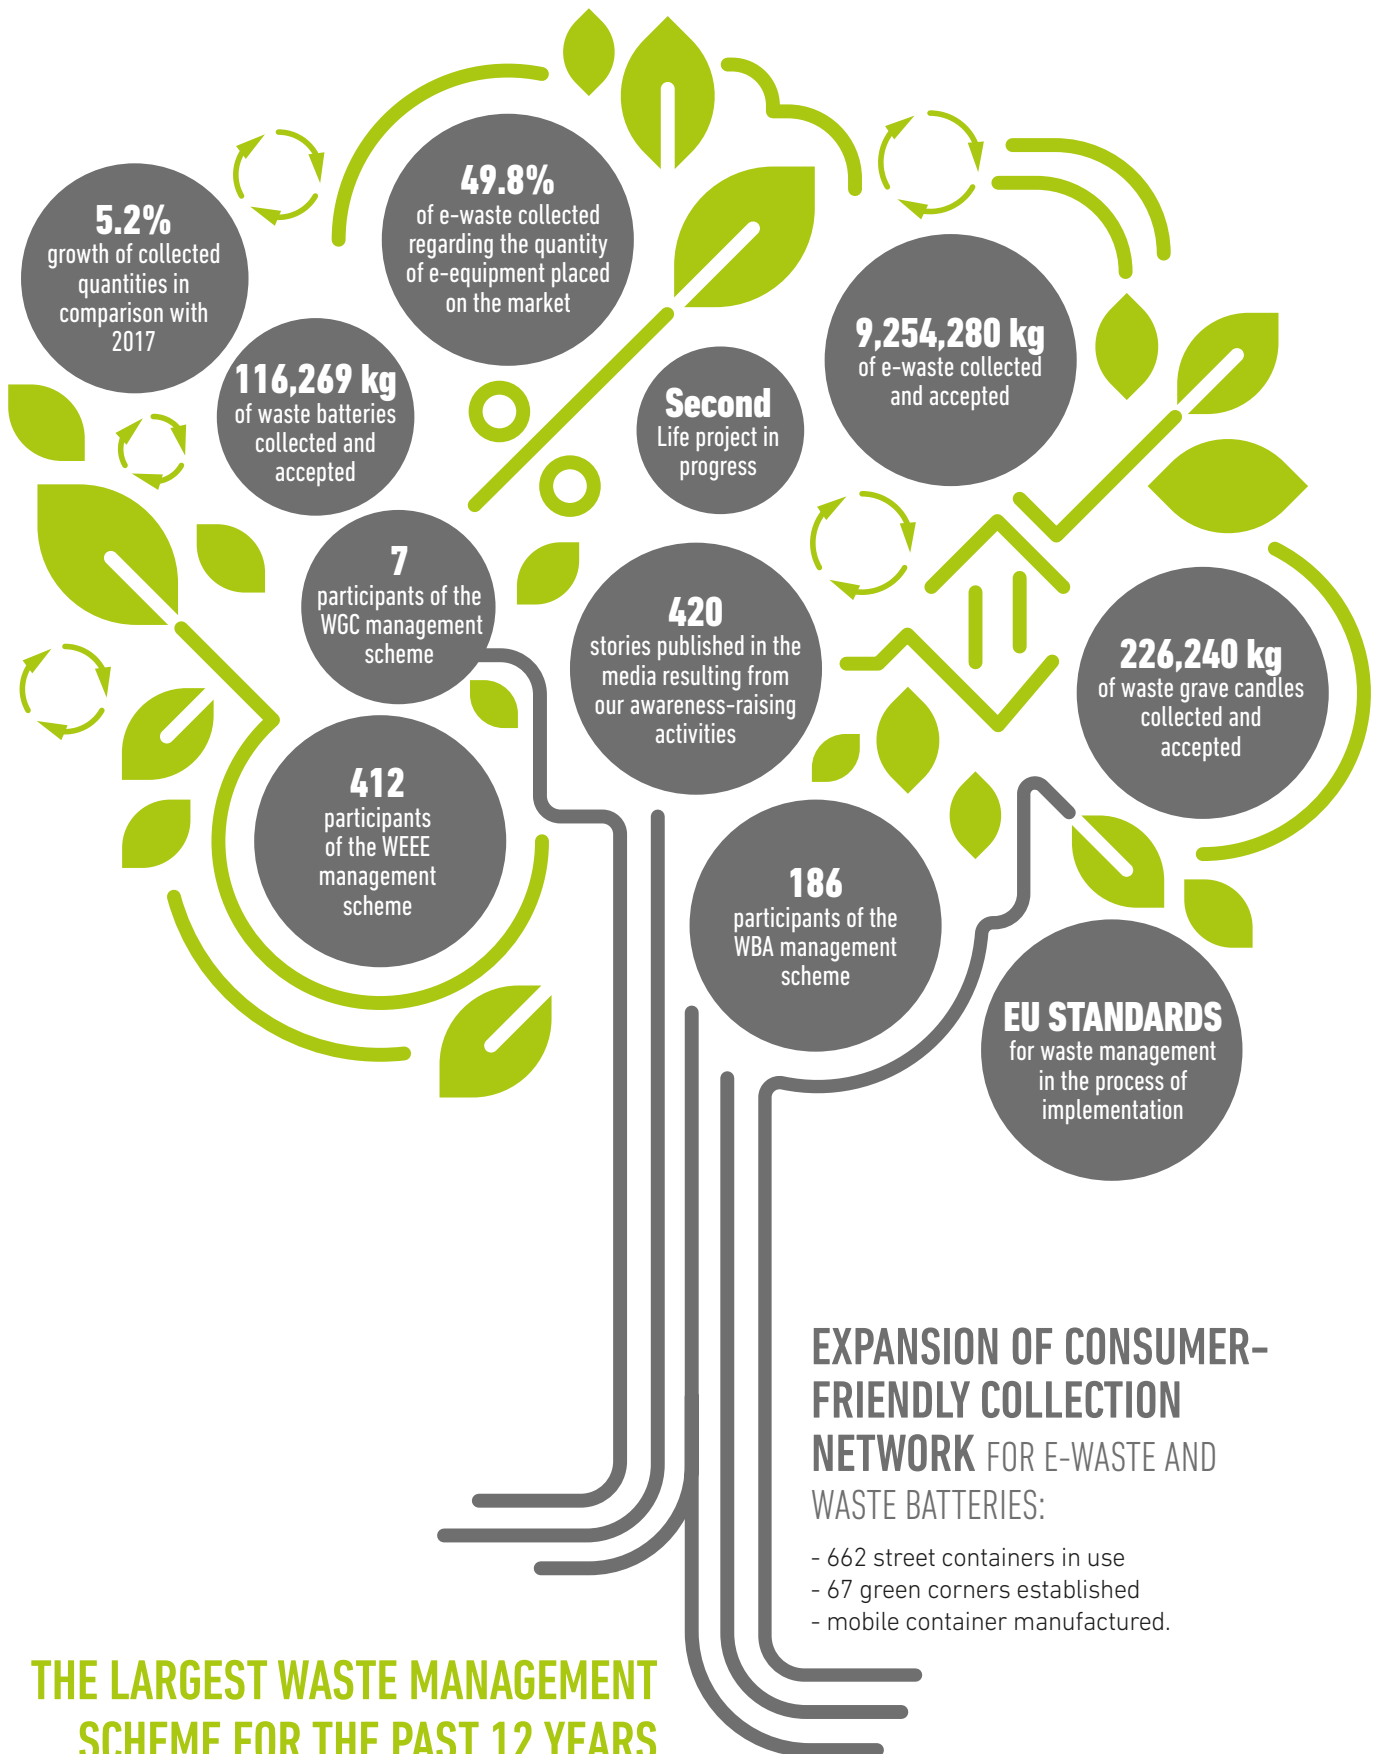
5.2%
growth of collected quantities in comparison with 2017

49.8%
of e-waste collected regarding the quantity of e-equipment placed on the market

116,269 kg
of waste batteries collected and accepted

Second
Life project in progress

9,254,280 kg
of e-waste collected and accepted

7
participants of the WGC management scheme

420
stories published in the media resulting from our awareness-raising activities

226,240 kg
of waste grave candles collected and accepted

412
participants of the WEEE management scheme

186
participants of the WBA management scheme

EU STANDARDS
for waste management in the process of implementation

EXPANSION OF CONSUMER-FRIENDLY COLLECTION NETWORK FOR E-WASTE AND WASTE BATTERIES:

- 662 street containers in use
- 67 green corners established
- mobile container manufactured.

THE LARGEST WASTE MANAGEMENT SCHEME FOR THE PAST 12 YEARS